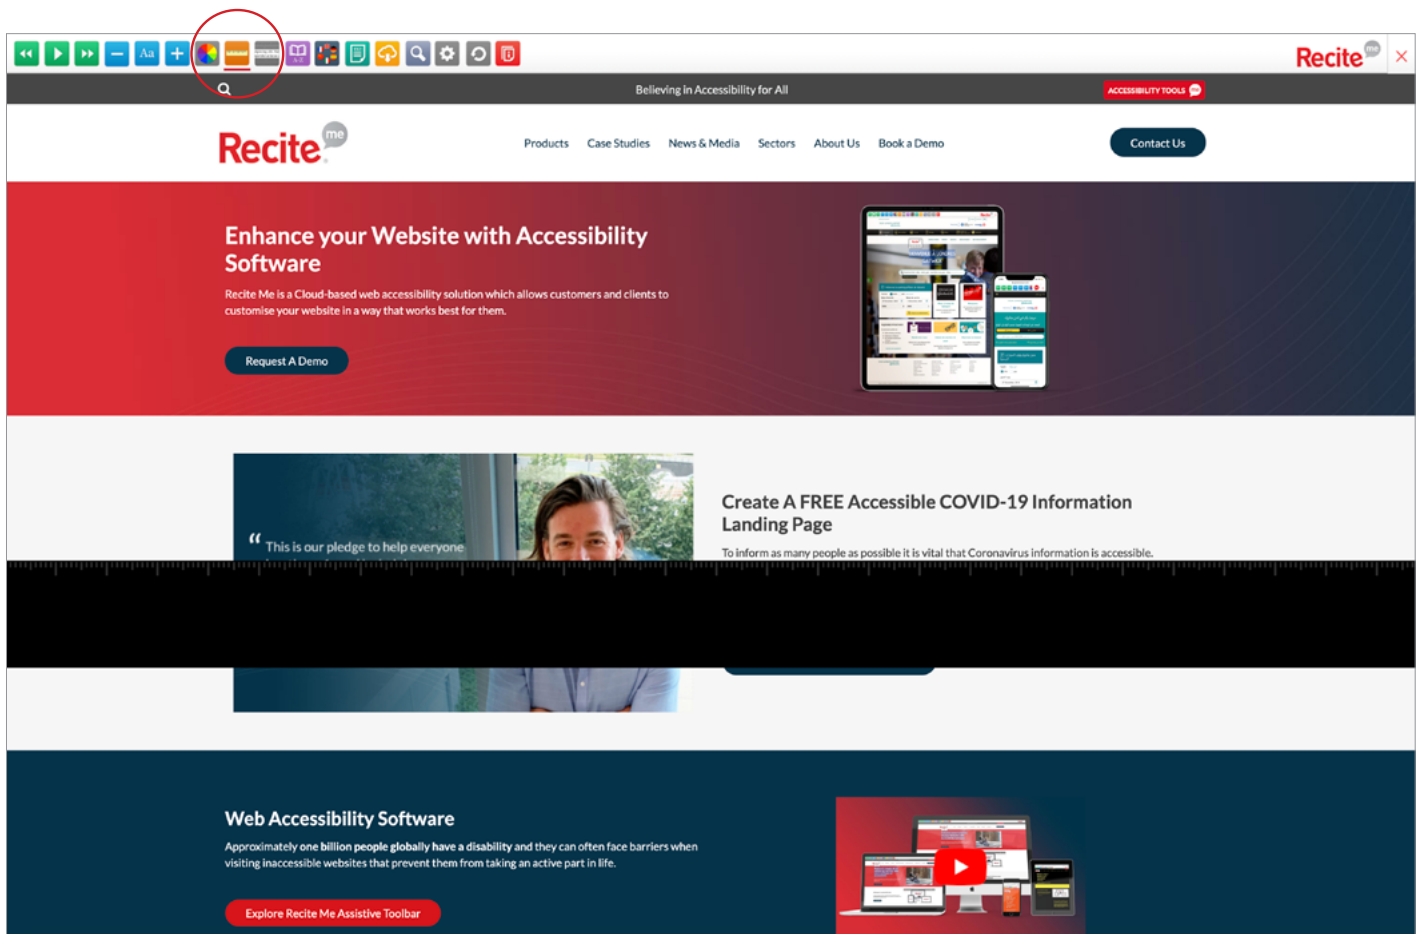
Aa

Recite me ×

Believing in Accessibility for All

ACCESSIBILITY TOOLS

Recite me

Products Case Studies News & Media Sectors About Us Book a Demo

Contact Us

Enhance your Website with Accessibility Software

Recite Me is a Cloud-based web accessibility solution which allows customers and clients to customise your website in a way that works best for them.

Request A Demo

“ This is our pledge to help everyone

Create A FREE Accessible COVID-19 Information Landing Page

To inform as many people as possible it is vital that Coronavirus information is accessible.

Web Accessibility Software

Approximately one billion people globally have a disability and they can often face barriers when visiting inaccessible websites that prevent them from taking an active part in life.

Explore Recite Me Assistive Toolbar